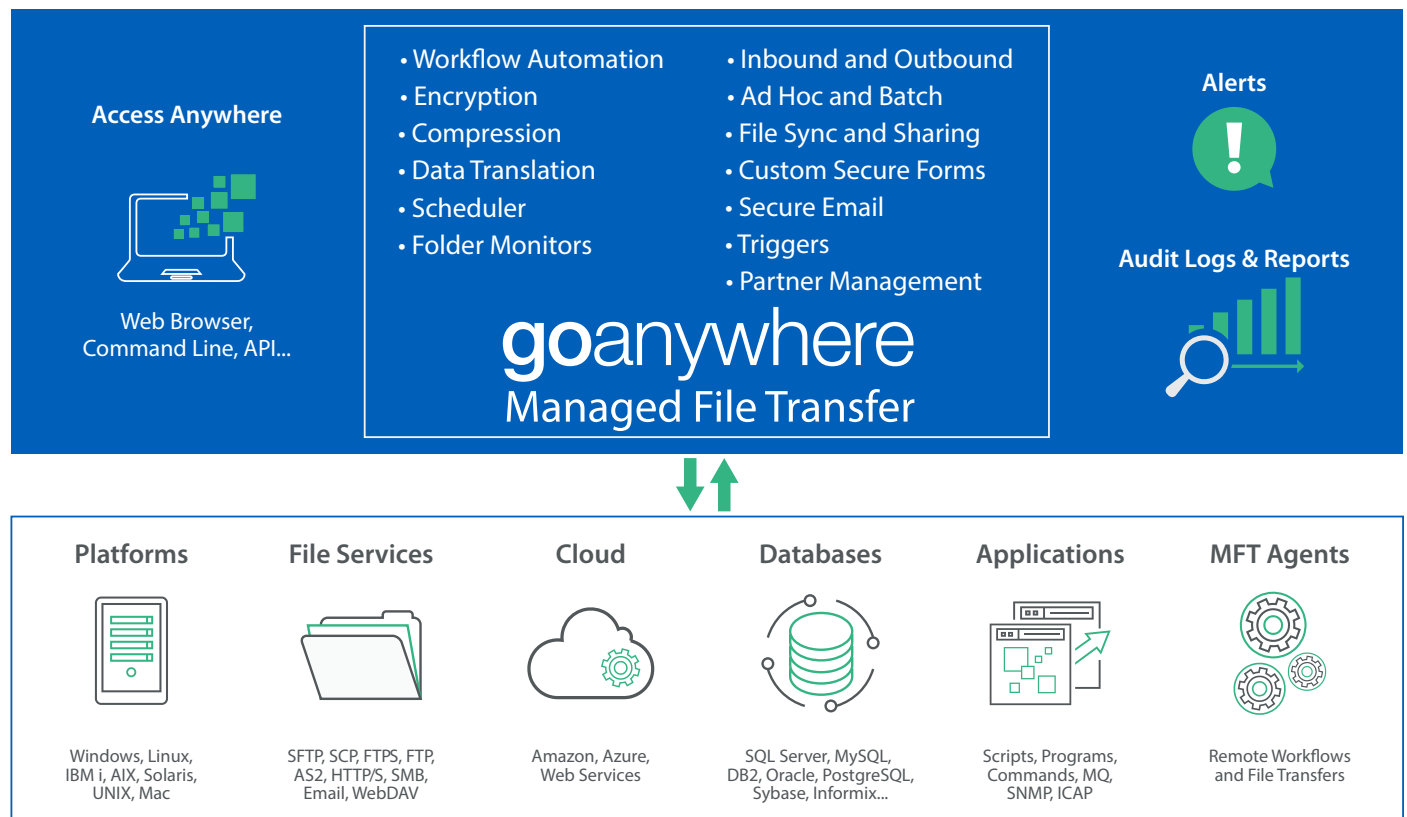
Access Anywhere

Web Browser, Command Line, API...

• Workflow Automation
• Encryption
• Compression
• Data Translation
• Scheduler
• Folder Monitors

• Inbound and Outbound
• Ad Hoc and Batch
• File Sync and Sharing
• Custom Secure Forms
• Secure Email
• Triggers
• Partner Management

goanywhere
Managed File Transfer

Alerts

Audit Logs & Reports

Platforms

Windows, Linux, IBM i, AIX, Solaris, UNIX, Mac

File Services

SFTP, SCP, FTPS, FTP, AS2, HTTP/S, SMB, Email, WebDAV

Cloud

Amazon, Azure, Web Services

Databases

SQL Server, MySQL, DB2, Oracle, PostgreSQL, Sybase, Informix...

Applications

Scripts, Programs, Commands, MQ, SNMP, ICAP

MFT Agents

Remote Workflows and File Transfers